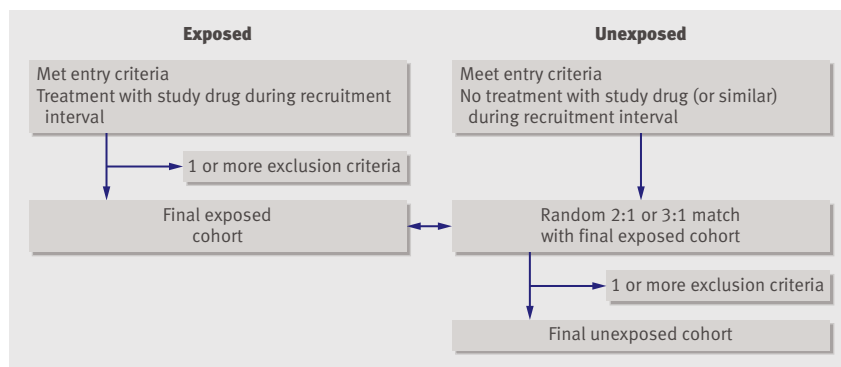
Exposed

Met entry criteria
Treatment with study drug during recruitment interval

1 or more exclusion criteria

Final exposed cohort

Unexposed

Meet entry criteria
No treatment with study drug (or similar) during recruitment interval

Random 2:1 or 3:1 match with final exposed cohort

1 or more exclusion criteria

Final unexposed cohort